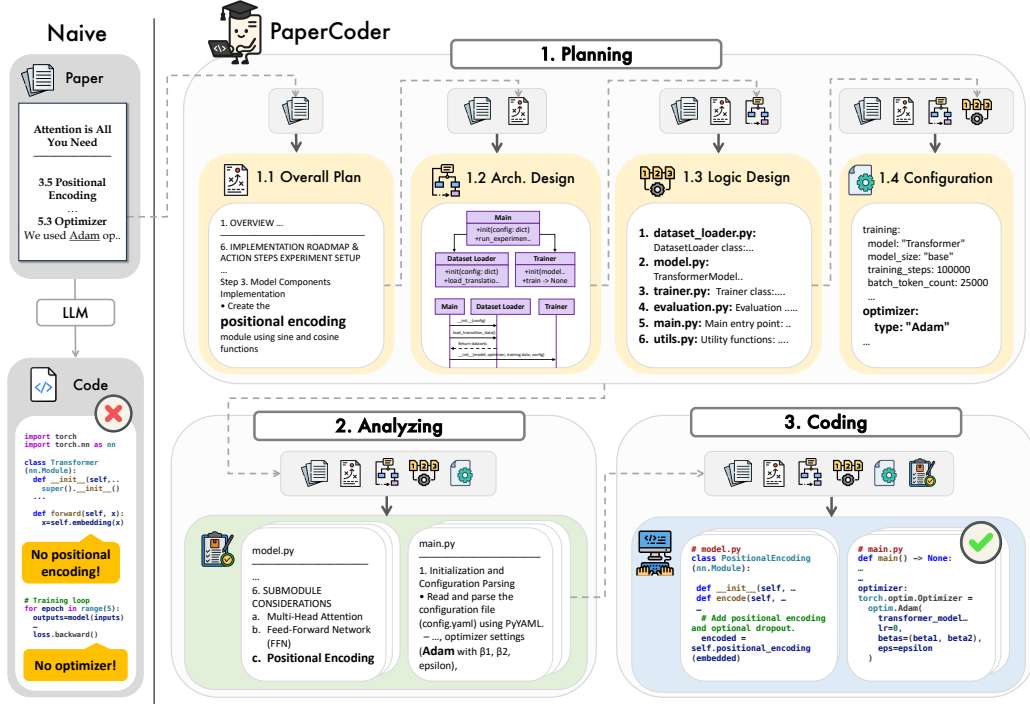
Naive

Paper

Attention is All You Need

3.5 Positional Encoding
...
5.3 Optimizer
We used Adam op..

LLM

Code

import torch
import torch.nn as nn

class Transformer (nn.Module):
  def __init__(self,..
    super().__init__()
  ...

  def forward(self, x):
    x=self.embedding(x)

No positional encoding!

# Training loop
for epoch in range(5):
  outputs=model(inputs)
  ...
  loss.backward()

No optimizer!

PaperCoder

1. Planning

1.1 Overall Plan

1. OVERVIEW ...
...
6. IMPLEMENTATION ROADMAP & ACTION STEPS EXPERIMENT SETUP
...
Step 3. Model Components Implementation
• Create the **positional encoding** module using sine and cosine functions

1.2 Arch. Design

Main
+init(config: dict)
+run_experimen..

Dataset Loader
+init(config: dict)
+load_translatio..

Trainer
+init(model..
+train -> None

Main
Dataset Loader
Trainer
__init__(config)
load_translation_data()
Return datasets
__init__(model, optimizer, training data, config)

1.3 Logic Design

1. **dataset_loader.py:** DatasetLoader class:...
2. **model.py:** TransformerModel..
3. **trainer.py:** Trainer class:...
4. **evaluation.py:** Evaluation .....
5. **main.py:** Main entry point: ..
6. **utils.py:** Utility functions: ....

1.4 Configuration

training:
  model: "Transformer"
  model_size: "base"
  training_steps: 100000
  batch_token_count: 25000
  ...
**optimizer:**
  **type: "Adam"**
...

2. Analyzing

model.py
...
6. SUBMODULE CONSIDERATIONS
a. Multi-Head Attention
b. Feed-Forward Network (FFN)
c. **Positional Encoding**

main.py
1. Initialization and Configuration Parsing
• Read and parse the configuration file (config.yaml) using PyYAML.
– ..., optimizer settings (**Adam** with β1, β2, epsilon),

3. Coding

# model.py
class PositionalEncoding (nn.Module):
...
  def __init__(self, ...
  def encode(self, ...
...
  # Add positional encoding and optional dropout.
  encoded = self.positional_encoding (embedded)

# main.py
def main() -> None:
...
...
optimizer: torch.optim.Optimizer = optim.Adam(
  transformer_model...
  lr=0,
  betas=(beta1, beta2),
  eps=epsilon
)